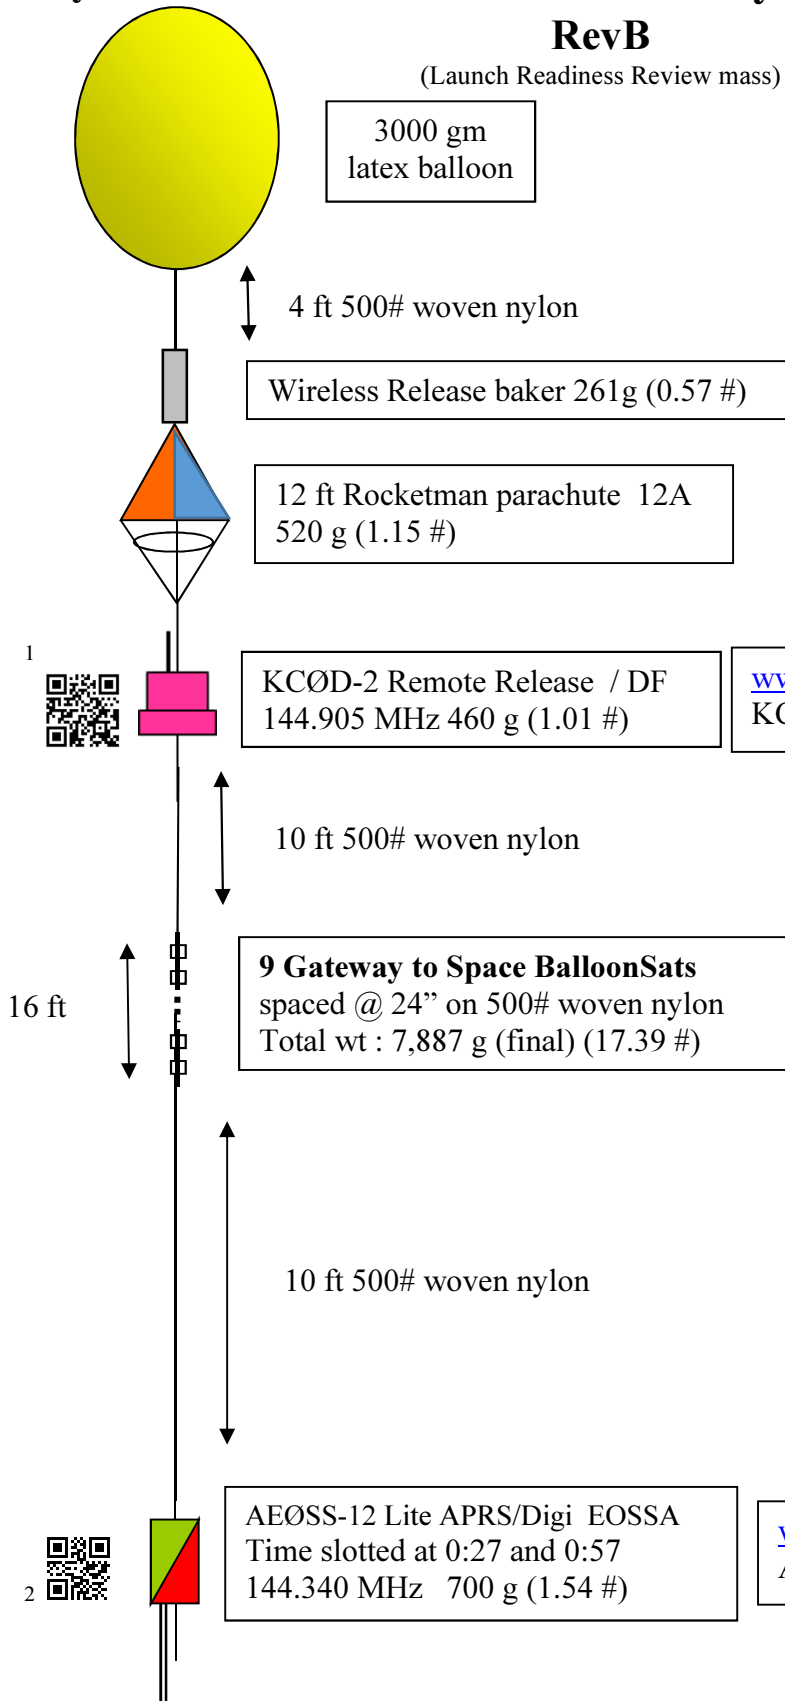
RevB
(Launch Readiness Review mass)

3000 gm latex balloon

4 ft 500# woven nylon

Wireless Release baker 261g (0.57 #)

12 ft Rocketman parachute 12A
520 g (1.15 #)

1

KCØD-2 Remote Release / DF
144.905 MHz 460 g (1.01 #)

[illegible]

10 ft 500# woven nylon

16 ft

**9 Gateway to Space BalloonSats**
spaced @ 24” on 500# woven nylon
Total wt : 7,887 g (final) (17.39 #)

10 ft 500# woven nylon

2

AEØSS-12 Lite APRS/Digi EOSSA
Time slotted at 0:27 and 0:57
144.340 MHz 700 g (1.54 #)

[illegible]